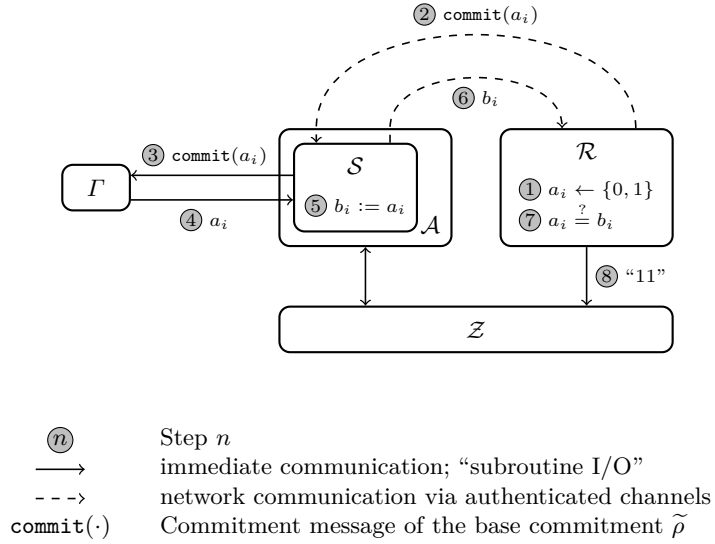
2 $\texttt{commit}(a_i)$

6 $b_i$

3 $\texttt{commit}(a_i)$

$\mathcal{S}$

$\mathcal{R}$

$\mathit{\Gamma}$

1 $a_i \leftarrow \{0,1\}$

5 $b_i := a_i$

4 $a_i$

$\mathcal{A}$

7 $a_i \stackrel{?}{=} b_i$

8 "11"

$\mathcal{Z}$

$n$ Step $n$

$\longrightarrow$ immediate communication; "subroutine I/O"

$\dashrightarrow$ network communication via authenticated channels

$\texttt{commit}(\cdot)$ Commitment message of the base commitment $\widetilde{\rho}$